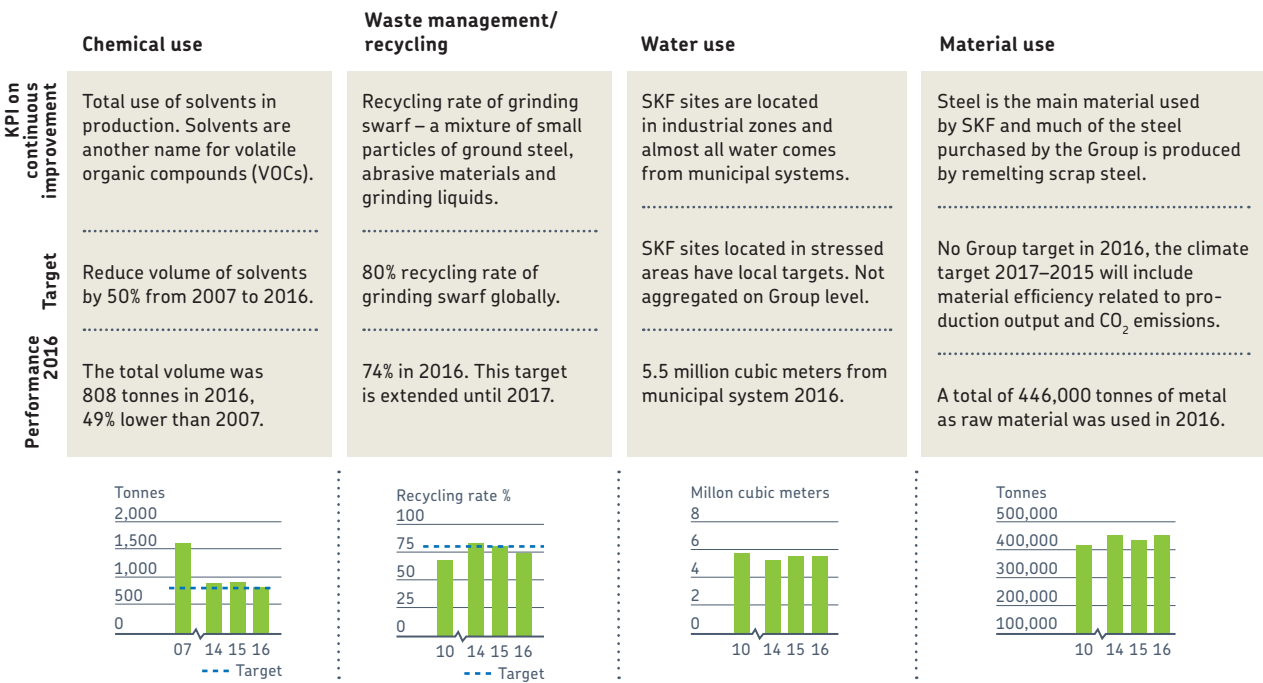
KPI on continuous improvement

Target

Performance 2016

Chemical use

Total use of solvents in production. Solvents are another name for volatile organic compounds (VOCs).

Reduce volume of solvents by 50% from 2007 to 2016.

The total volume was 808 tonnes in 2016, 49% lower than 2007.

Waste management/ recycling

Recycling rate of grinding swarf – a mixture of small particles of ground steel, abrasive materials and grinding liquids.

80% recycling rate of grinding swarf globally.

74% in 2016. This target is extended until 2017.

Water use

SKF sites are located in industrial zones and almost all water comes from municipal systems.

SKF sites located in stressed areas have local targets. Not aggregated on Group level.

5.5 million cubic meters from municipal system 2016.

Material use

Steel is the main material used by SKF and much of the steel purchased by the Group is produced by remelting scrap steel.

No Group target in 2016, the climate target 2017–2015 will include material efficiency related to production output and $CO_2$ emissions.

A total of 446,000 tonnes of metal as raw material was used in 2016.

Tonnes
2,000
1,500
1,000
500
0
07 14 15 16
Target

Recycling rate %
100
75
50
25
0
10 14 15 16
Target

Millon cubic meters
8
6
4
2
0
10 14 15 16

Tonnes
500,000
400,000
300,000
200,000
100,000
10 14 15 16